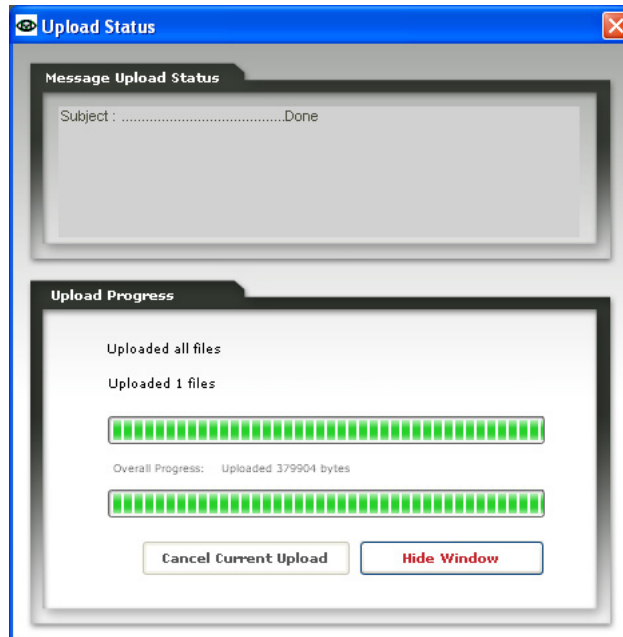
Upload Status

Message Upload Status

Subject : ........................................Done

Upload Progress

Uploaded all files

Uploaded 1 files

Overall Progress: Uploaded 379904 bytes

Cancel Current Upload

Hide Window